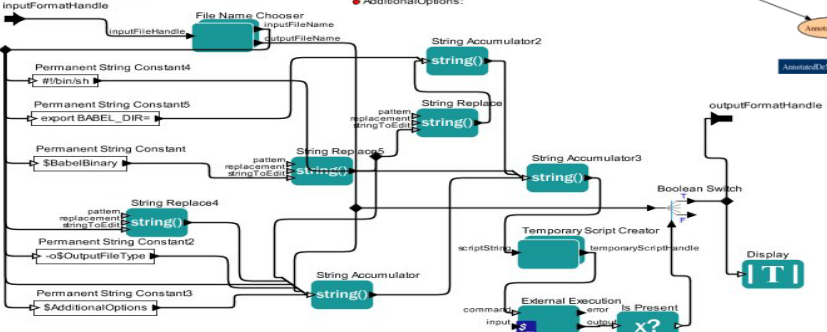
inputFormatHandle
AdditionalOptions:
File Name Chooser
inputFileHandle
inputFileName
outputFileName
Annot
AnnotatedDe
Permanent String Constant4
#!/bin/sh
String Accumulator2
string()
Permanent String Constant5
export BABEL_DIR=
String Replace
pattern
replacement
stringToEdit
string()
outputFormatHandle
Permanent String Constant
$BabelBinary
String Replace5
pattern
replacement
stringToEdit
string()
String Accumulator3
string()
Boolean Switch
T
F
String Replace4
pattern
replacement
stringToEdit
string()
Temporary Script Creator
scriptString
temporaryScriptHandle
Permanent String Constant2
-o$OutputFileType
Display
|T|
String Accumulator
string()
Permanent String Constant3
$AdditionalOptions
External Execution
command
error
input
output
Is Present
x?